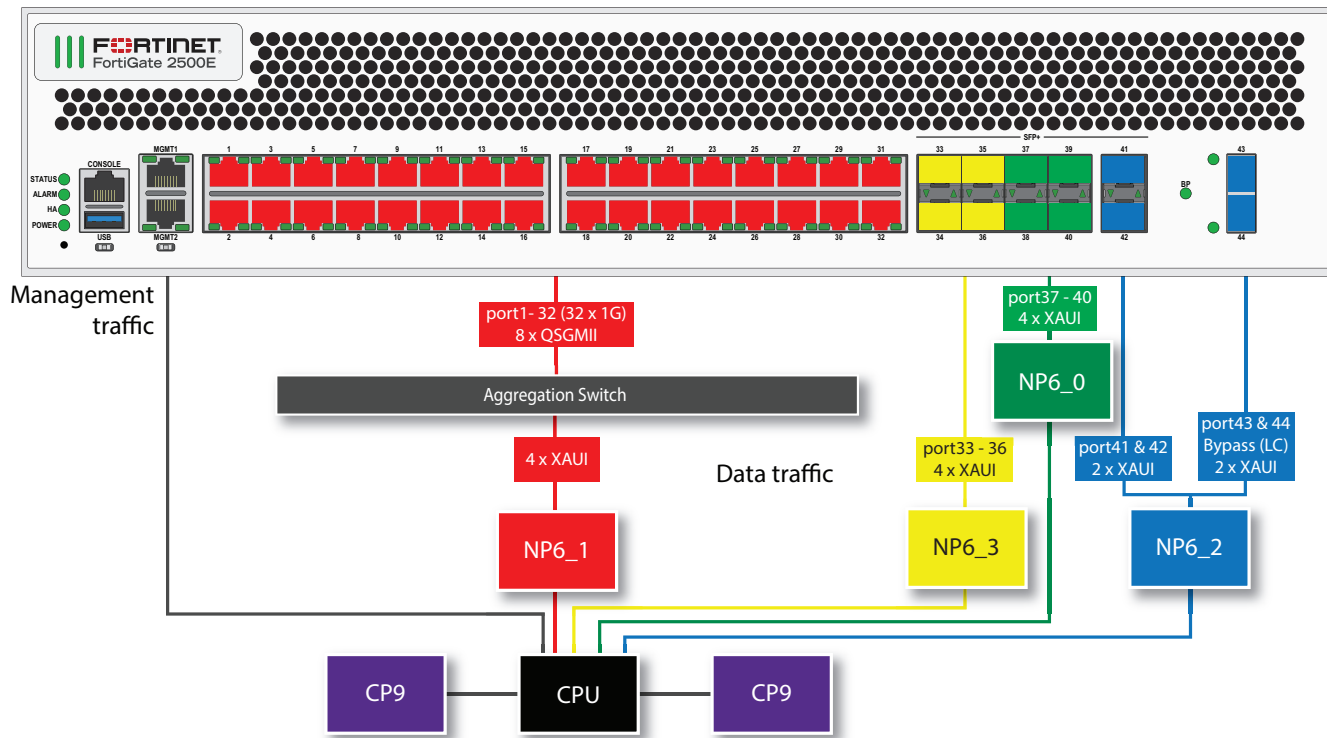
FORTINET
FortiGate 2500E

STATUS
ALARM
HA
POWER
CONSOLE
USB
MGMT1
MGMT2

1 3 5 7 9 11 13 15
2 4 6 8 10 12 14 16
17 19 21 23 25 27 29 31
18 20 22 24 26 28 30 32
SFP+
33 35 37 39
34 36 38 40
41
42
BP
43
44

Management traffic

port1- 32 (32 x 1G)
8 x QSGMII

Aggregation Switch

4 x XAUI

Data traffic

NP6_1

port37 - 40
4 x XAUI

NP6_0

port33 - 36
4 x XAUI

NP6_3

port41 & 42
2 x XAUI

port43 & 44
Bypass (LC)
2 x XAUI

NP6_2

CP9

CPU

CP9